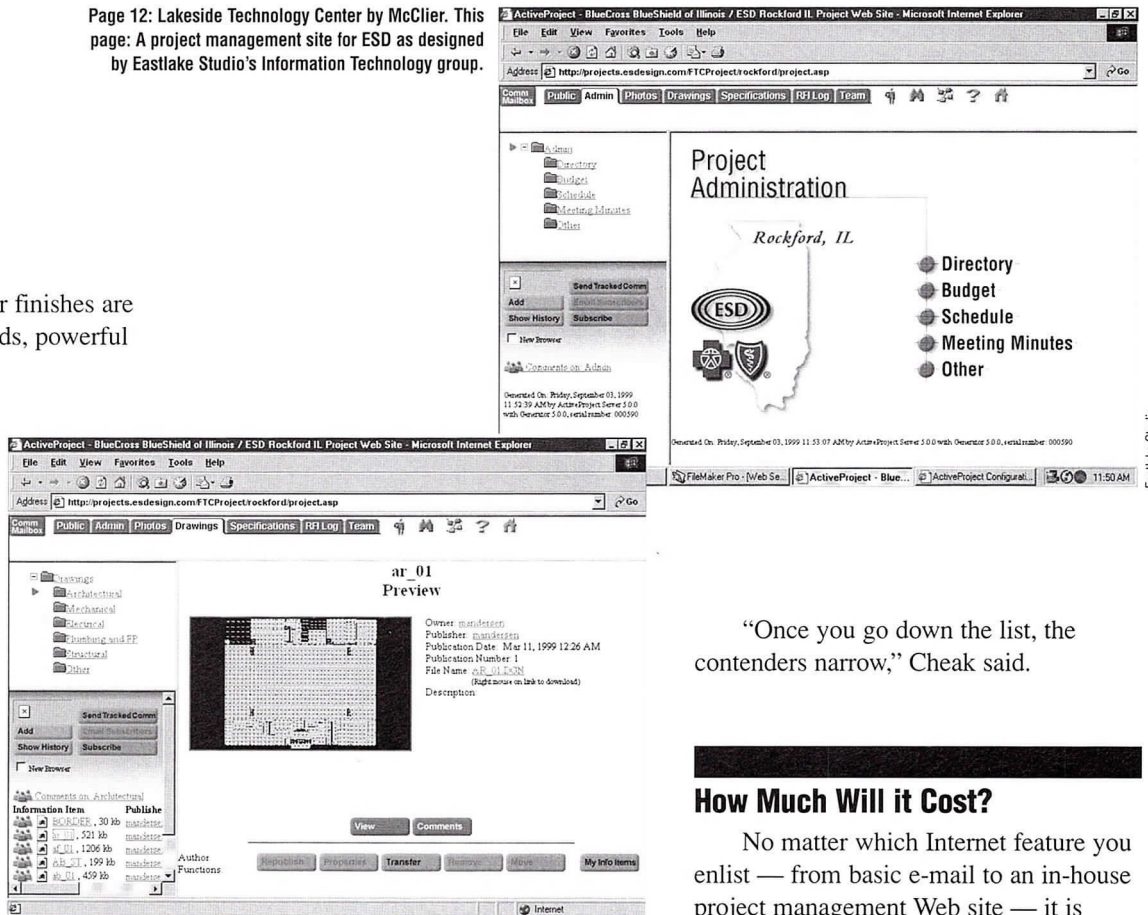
Page 12: Lakeside Technology Center by McClier. This page: A project management site for ESD as designed by Eastlake Studio's Information Technology group.

ActiveProject - BlueCross BlueShield of Illinois / ESD Rockford IL Project Web Site - Microsoft Internet Explorer

File Edit View Favorites Tools Help

Address http://projects.esdesign.com/FTCProject/rockford/project.asp

Go

Comm Mailbox Public Admin Photos Drawings Specifications RFI Log Team

Admin
Directory
Budget
Schedule
Meeting Minutes
Other

Send Tracked Comm
Add
Email Subscribers
Show History
Subscribe
New Browser

Comments on Admin

Generated On: Friday, September 03, 1999 11:52:39 AM by Active Project Server 5.0.0 with Generator 5.0.0, serial number: 000590

Project Administration

Rockford, IL

ESD

Directory
Budget
Schedule
Meeting Minutes
Other

Generated On: Friday, September 03, 1999 11:53:07 AM by ActiveProject Server 5.0.0 with Generator 5.0.0, serial number: 000590

FileMaker Pro - [Web Se... ActiveProject - Blue... ActiveProject Configurati... 11:50 AM

r finishes are
ds, powerful

ActiveProject - BlueCross BlueShield of Illinois / ESD Rockford IL Project Web Site - Microsoft Internet Explorer

File Edit View Favorites Tools Help

Address http://projects.esdesign.com/FTCProject/rockford/project.asp

Go

Comm Mailbox Public Admin Photos Drawings Specifications RFI Log Team

Drawings
Architectural
Mechanical
Electrical
Plumbing and FP
Structural
Other

ar_01
Preview

Owner: mandersen
Publisher: mandersen
Publication Date: Mar 11, 1999 12:26 AM
Publication Number: 1
File Name: AR_01.DGN
(Right mouse on link to download)
Description:

Send Tracked Comm
Add
Email Subscribers
Show History
Subscribe
New Browser

Comments on Architectural

| Information Item | Publishe |
|---|---|
| BORDER, 30 kb | manderse |
| fr_01, 521 kb | manderse |
| af_01, 1206 kb | manderse |
| ab_ST, 199 kb | manderse |
| ab_01, 459 kb | manderse |

View Comments

Author Functions

Republish Properties Transfer Remove Move

My Info Items

Internet

"Once you go down the list, the contenders narrow," Cheak said.

How Much Will it Cost?

No matter which Internet feature you enlist — from basic e-mail to an in-house project management Web site — it is